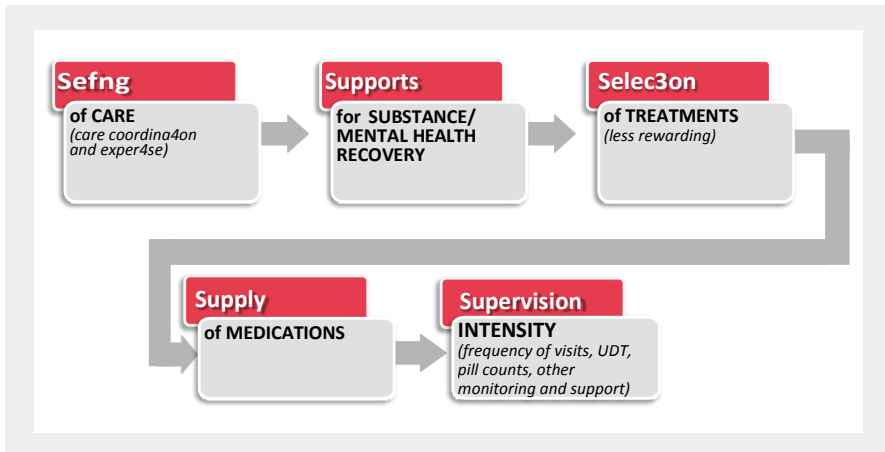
Sefng
of CARE
(care coordina4on and exper4se)

Supports
for SUBSTANCE/ MENTAL HEALTH RECOVERY

Selec3on
of TREATMENTS
(less rewarding)

Supply
of MEDICATIONS

Supervision
INTENSITY
(frequency of visits, UDT, pill counts, other monitoring and support)